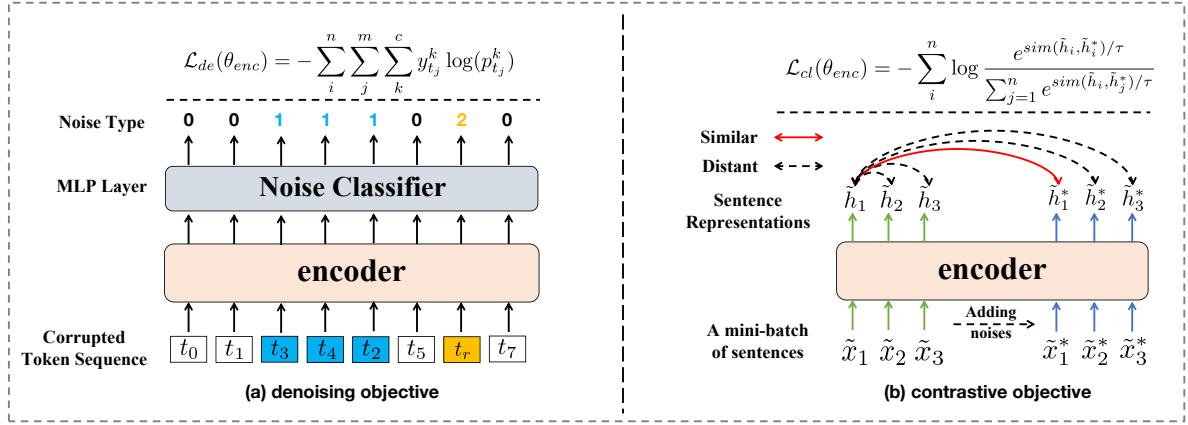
$\mathcal{L}_{de}(\theta_{enc}) = -\sum_{i}^{n}\sum_{j}^{m}\sum_{k}^{c} y_{t_j}^{k} \log(p_{t_j}^{k})$

Noise Type 0 0 1 1 1 0 2 0

MLP Layer

Noise Classifier

encoder

Corrupted Token Sequence $t_0$ $t_1$ $t_3$ $t_4$ $t_2$ $t_5$ $t_r$ $t_7$

(a) denoising objective

$\mathcal{L}_{cl}(\theta_{enc}) = -\sum_{i}^{n} \log \frac{e^{sim(\tilde{h}_i, \tilde{h}_i^*)/\tau}}{\sum_{j=1}^{n} e^{sim(\tilde{h}_i, \tilde{h}_j^*)/\tau}}$

Similar

Distant

Sentence Representations $\tilde{h}_1$ $\tilde{h}_2$ $\tilde{h}_3$ $\tilde{h}_1^*$ $\tilde{h}_2^*$ $\tilde{h}_3^*$

encoder

A mini-batch of sentences $\tilde{x}_1$ $\tilde{x}_2$ $\tilde{x}_3$ Adding noises $\tilde{x}_1^*$ $\tilde{x}_2^*$ $\tilde{x}_3^*$

(b) contrastive objective